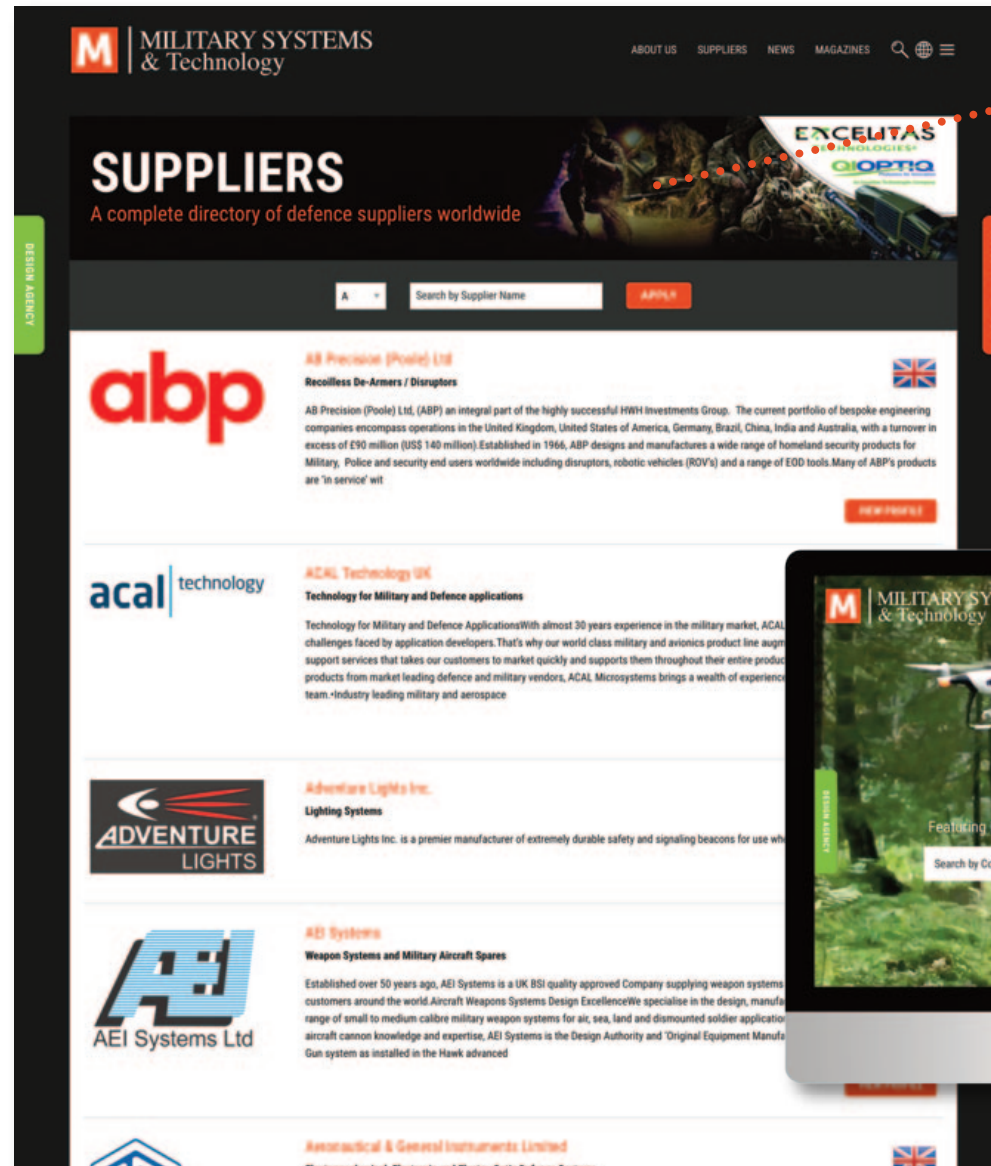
M MILITARY SYSTEMS & Technology

ABOUT US SUPPLIERS NEWS MAGAZINES

DESIGN AGENCY

SUPPLIERS
A complete directory of defence suppliers worldwide

EXCELITAS TECHNOLOGIES
QIOPTIQ

A

Search by Supplier Name

APPLY

abp

AB Precision (Poole) Ltd
Recoilless De-Armers / Disruptors

AB Precision (Poole) Ltd, (ABP) an integral part of the highly successful HWH Investments Group. The current portfolio of bespoke engineering companies encompass operations in the United Kingdom, United States of America, Germany, Brazil, China, India and Australia, with a turnover in excess of £90 million (US$ 140 million).Established in 1966, ABP designs and manufactures a wide range of homeland security products for Military, Police and security end users worldwide including disruptors, robotic vehicles (ROV's) and a range of EOD tools.Many of ABP's products are 'in service' wit

VIEW PROFILE

acal technology

ACAL Technology UK
Technology for Military and Defence applications

Technology for Military and Defence ApplicationsWith almost 30 years experience in the military market, ACAL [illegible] challenges faced by application developers.That's why our world class military and avionics product line augm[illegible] support services that takes our customers to market quickly and supports them throughout their entire produc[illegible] products from market leading defence and military vendors, ACAL Microsystems brings a wealth of experience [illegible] team.•Industry leading military and aerospace

ADVENTURE LIGHTS

Adventure Lights Inc.
Lighting Systems

Adventure Lights Inc. is a premier manufacturer of extremely durable safety and signaling beacons for use wh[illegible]

AEI Systems Ltd

AEI Systems
Weapon Systems and Military Aircraft Spares

Established over 50 years ago, AEI Systems is a UK BSI quality approved Company supplying weapon systems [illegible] customers around the world.Aircraft Weapons Systems Design ExcellenceWe specialise in the design, manufa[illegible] range of small to medium calibre military weapon systems for air, sea, land and dismounted soldier applicatio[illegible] aircraft cannon knowledge and expertise, AEI Systems is the Design Authority and 'Original Equipment Manufa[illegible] Gun system as installed in the Hawk advanced

Aeronautical & General Instruments Limited

M MILITARY SY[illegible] & Technology

DESIGN AGENCY

Featuring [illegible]

Search by Co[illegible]